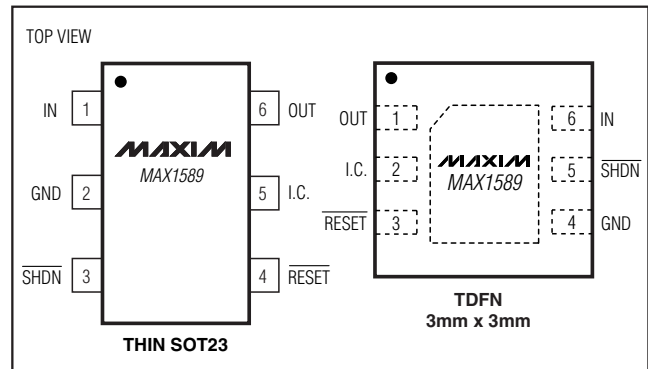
TOP VIEW

IN 1
GND 2
$\overline{SHDN}$ 3

MAXIM
MAX1589

6 OUT
5 I.C.
4 $\overline{RESET}$

THIN SOT23

OUT 1
I.C. 2
$\overline{RESET}$ 3

MAXIM
MAX1589

6 IN
5 $\overline{SHDN}$
4 GND

TDFN
3mm x 3mm